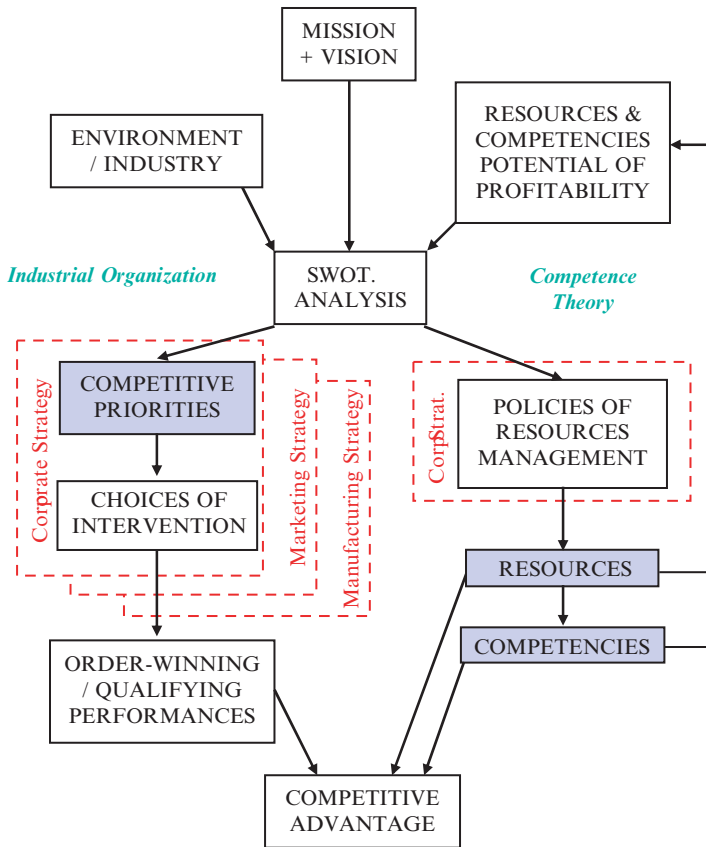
MISSION + VISION

ENVIRONMENT / INDUSTRY

RESOURCES & COMPETENCIES POTENTIAL OF PROFITABILITY

Industrial Organization

SWOT. ANALYSIS

Competence Theory

Corprate Strategy

COMPETITIVE PRIORITIES

CHOICES OF INTERVENTION

Marketing Strategy

Manufacturing Strategy

Corp.Strat.

POLICIES OF RESOURCES MANAGEMENT

RESOURCES

COMPETENCIES

ORDER-WINNING / QUALIFYING PERFORMANCES

COMPETITIVE ADVANTAGE